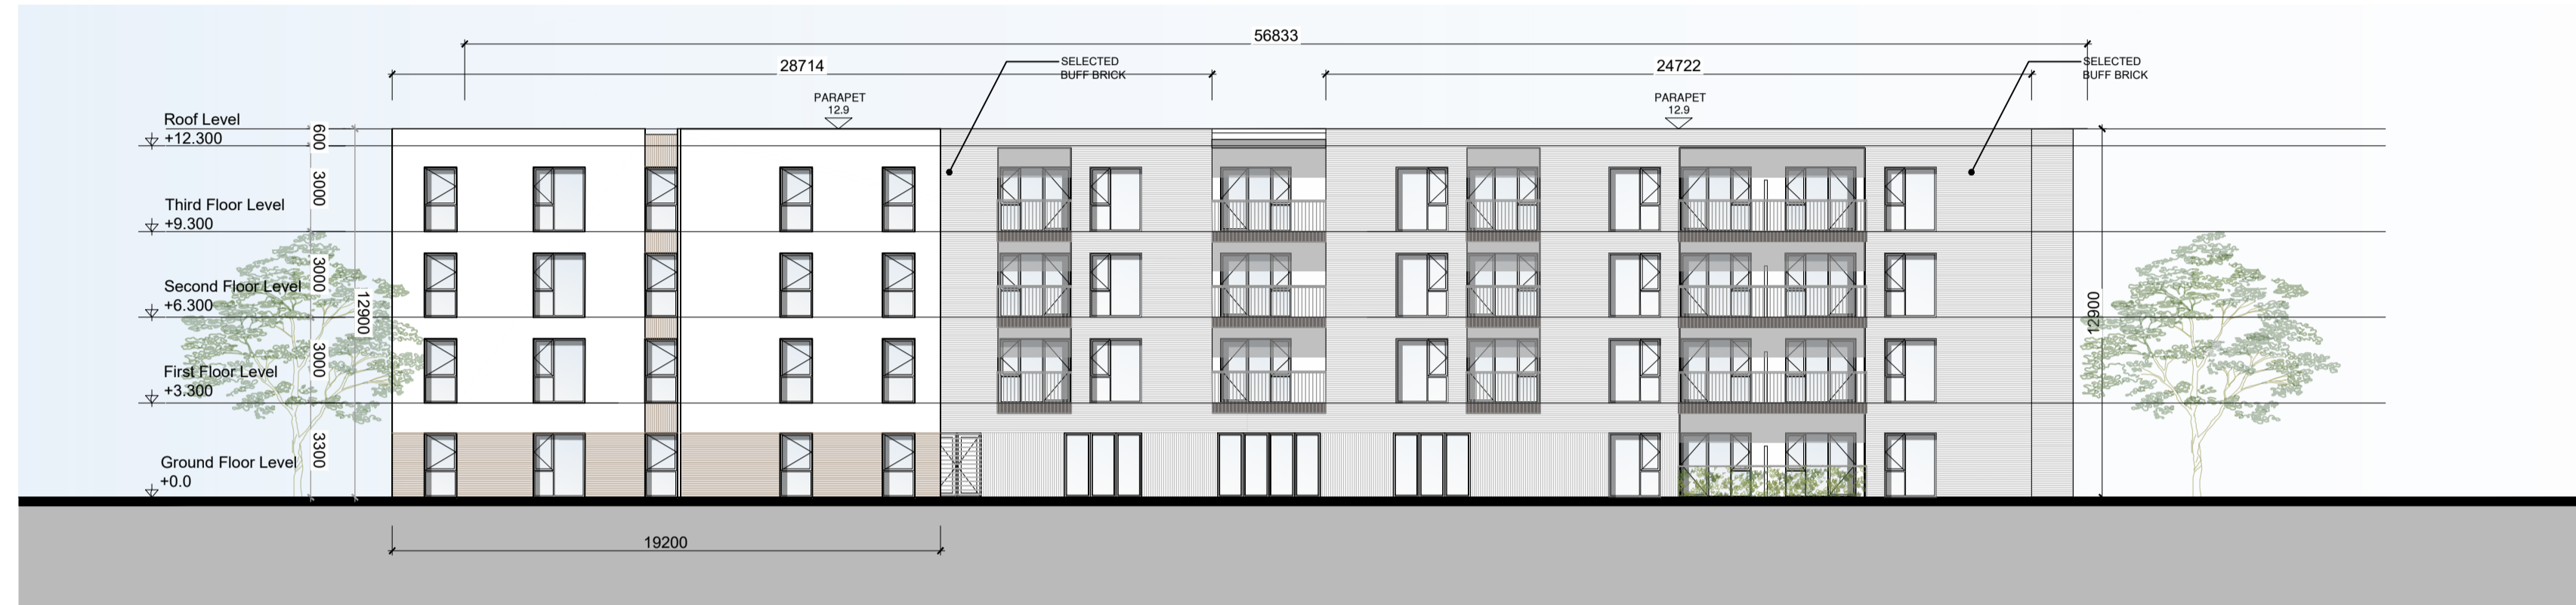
56833

28714

SELECTED
BUFF BRICK

24722

SELECTED
BUFF BRICK

PARAPET
12.9

PARAPET
12.9

Roof Level
+12.300

600

Third Floor Level
+9.300

3000

Second Floor Level
+6.300

3000

12900

First Floor Level
+3.300

3000

Ground Floor Level
+0.0

3300

12900

19200